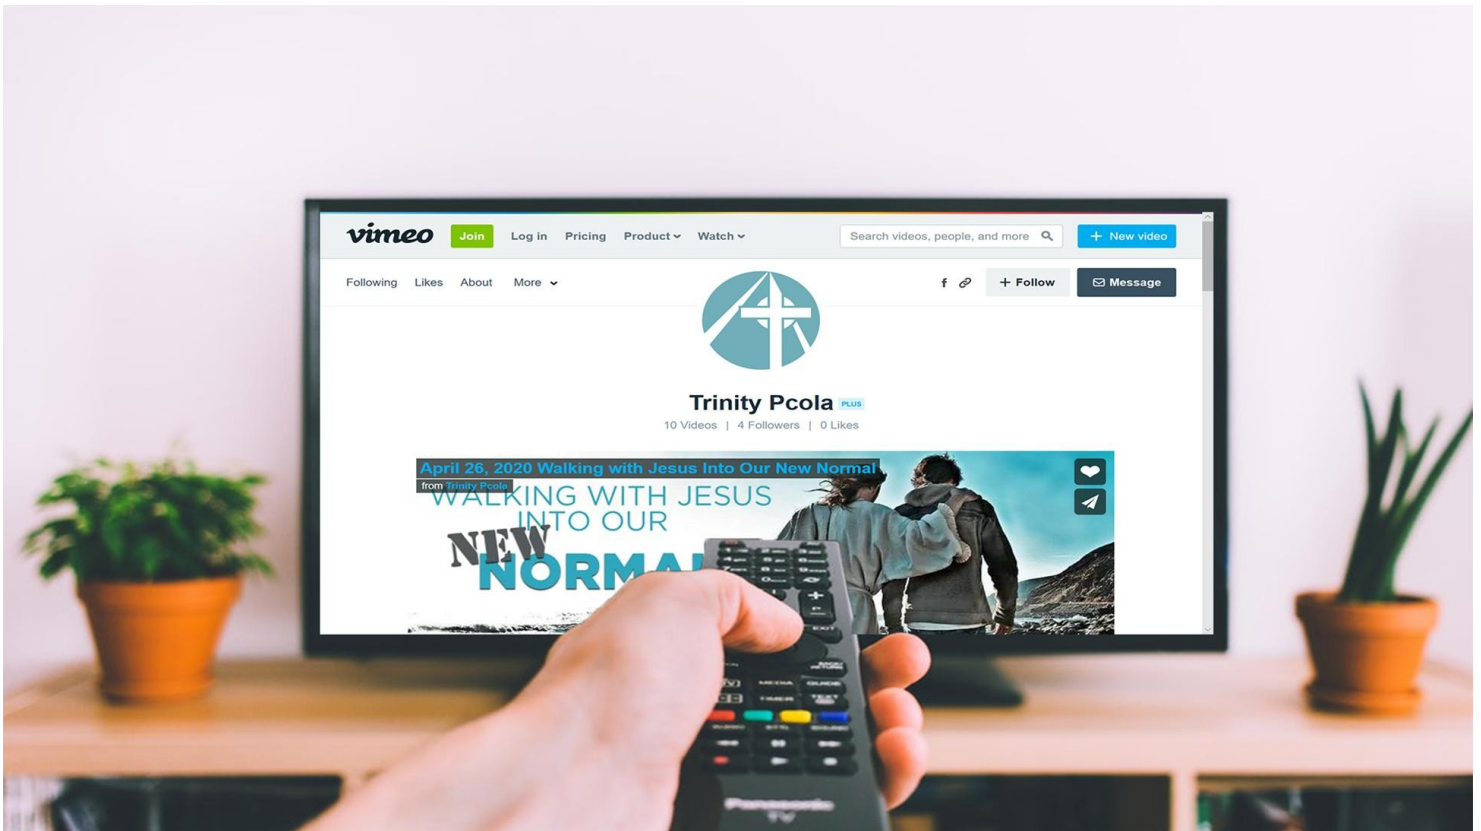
vimeo Join Log in Pricing Product Watch

Search videos, people, and more

New video

Following Likes About More

Follow Message

Trinity Pcola PLUS

10 Videos | 4 Followers | 0 Likes

April 26, 2020 Walking with Jesus Into Our New Normal

from Trinity Pcola

WALKING WITH JESUS INTO OUR NEW NORMA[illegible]

Panasonic